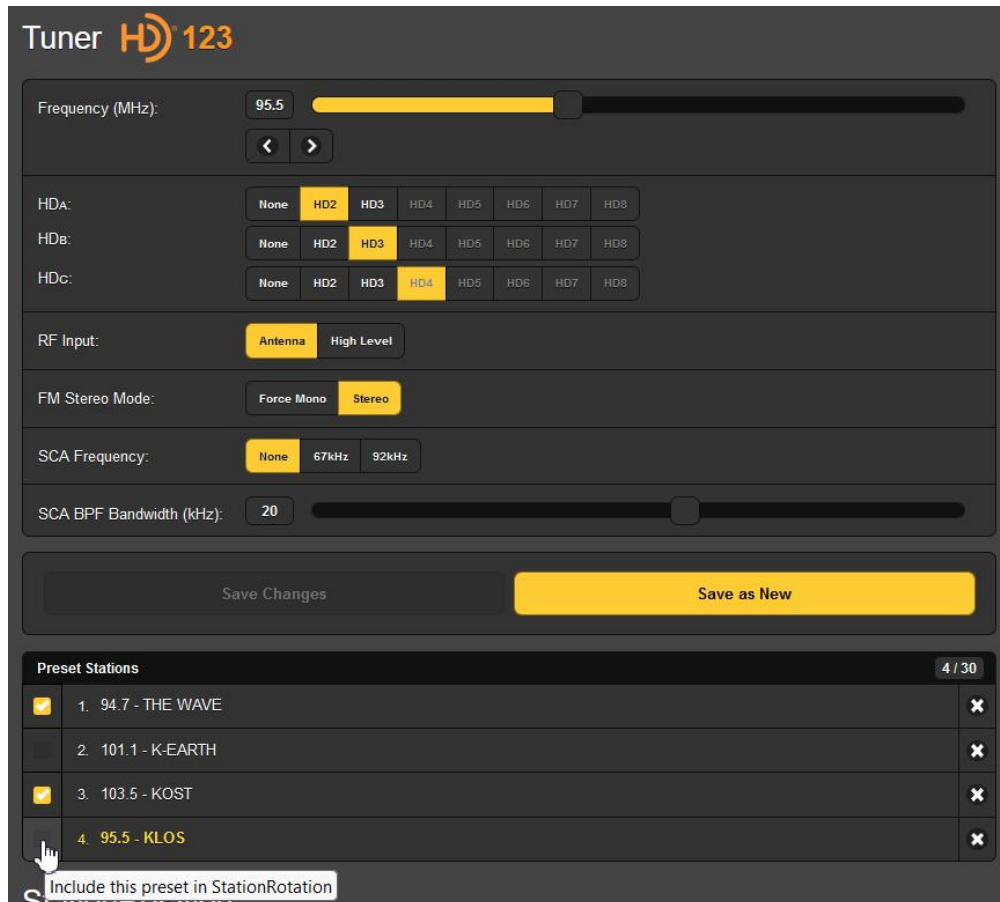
Tuner HD 123

Frequency (MHz): 95.5

HDA: None HD2 HD3 HD4 HD5 HD6 HD7 HD8
HDB: None HD2 HD3 HD4 HD5 HD6 HD7 HD8
HDC: None HD2 HD3 HD4 HD5 HD6 HD7 HD8

RF Input: Antenna High Level

FM Stereo Mode: Force Mono Stereo

SCA Frequency: None 67kHz 92kHz

SCA BPF Bandwidth (kHz): 20

Save Changes Save as New

Preset Stations 4 / 30

1. 94.7 - THE WAVE
2. 101.1 - K-EARTH
3. 103.5 - KOST
4. 95.5 - KLOS

Include this preset in StationRotation